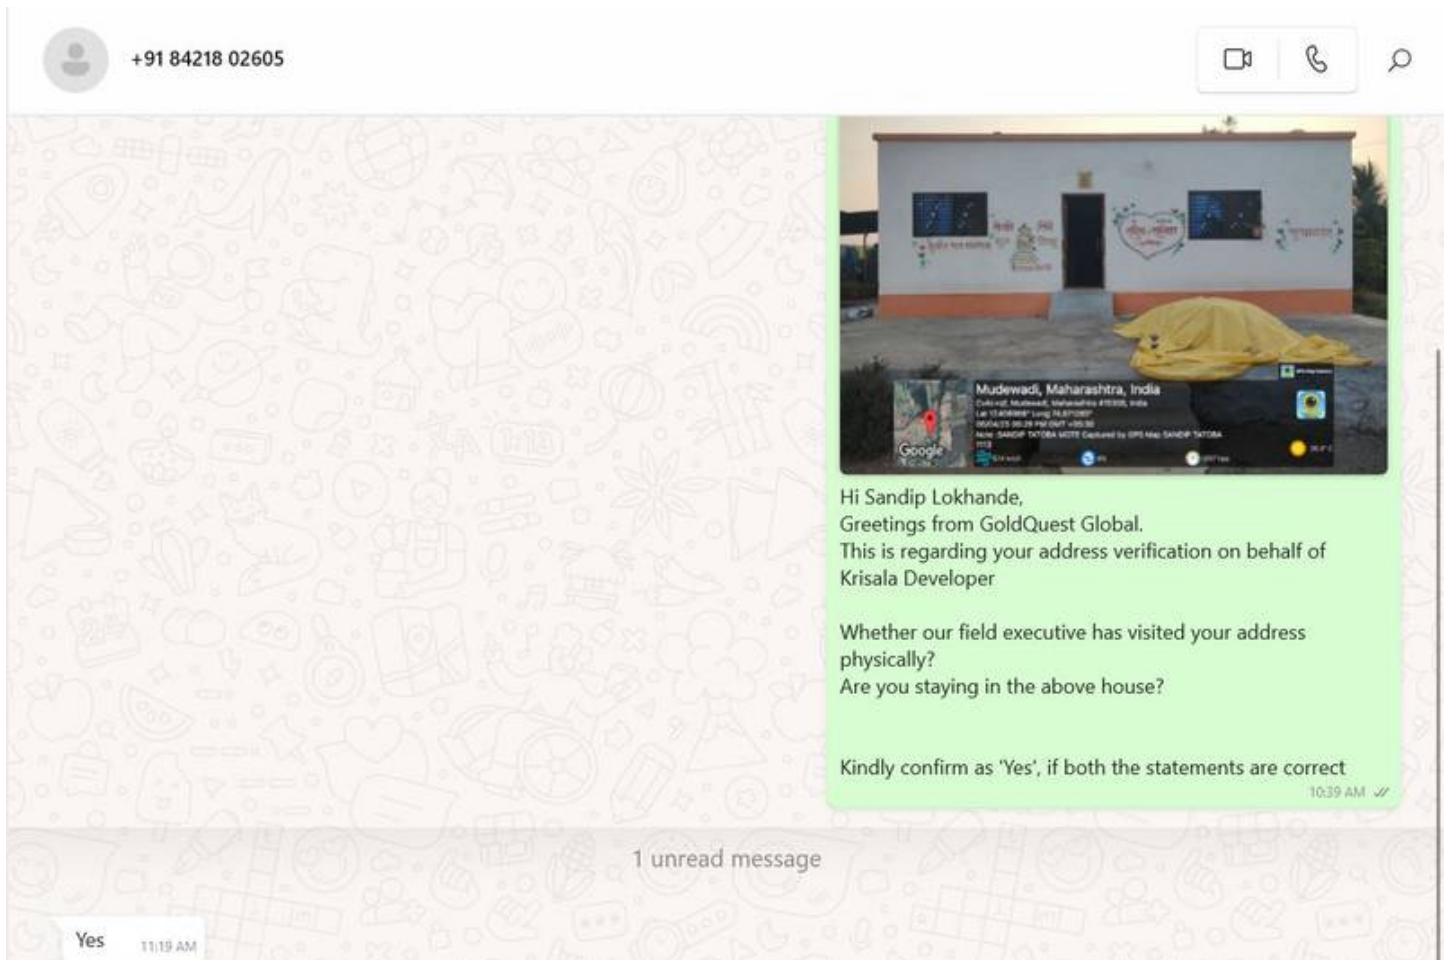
+91 84218 02605

Mudewadi, Maharashtra, India

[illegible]

Google

Hi Sandip Lokhande,
Greetings from GoldQuest Global.
This is regarding your address verification on behalf of Krisala Developer

Whether our field executive has visited your address physically?
Are you staying in the above house?

Kindly confirm as 'Yes', if both the statements are correct
10:39 AM

1 unread message

Yes 11:19 AM